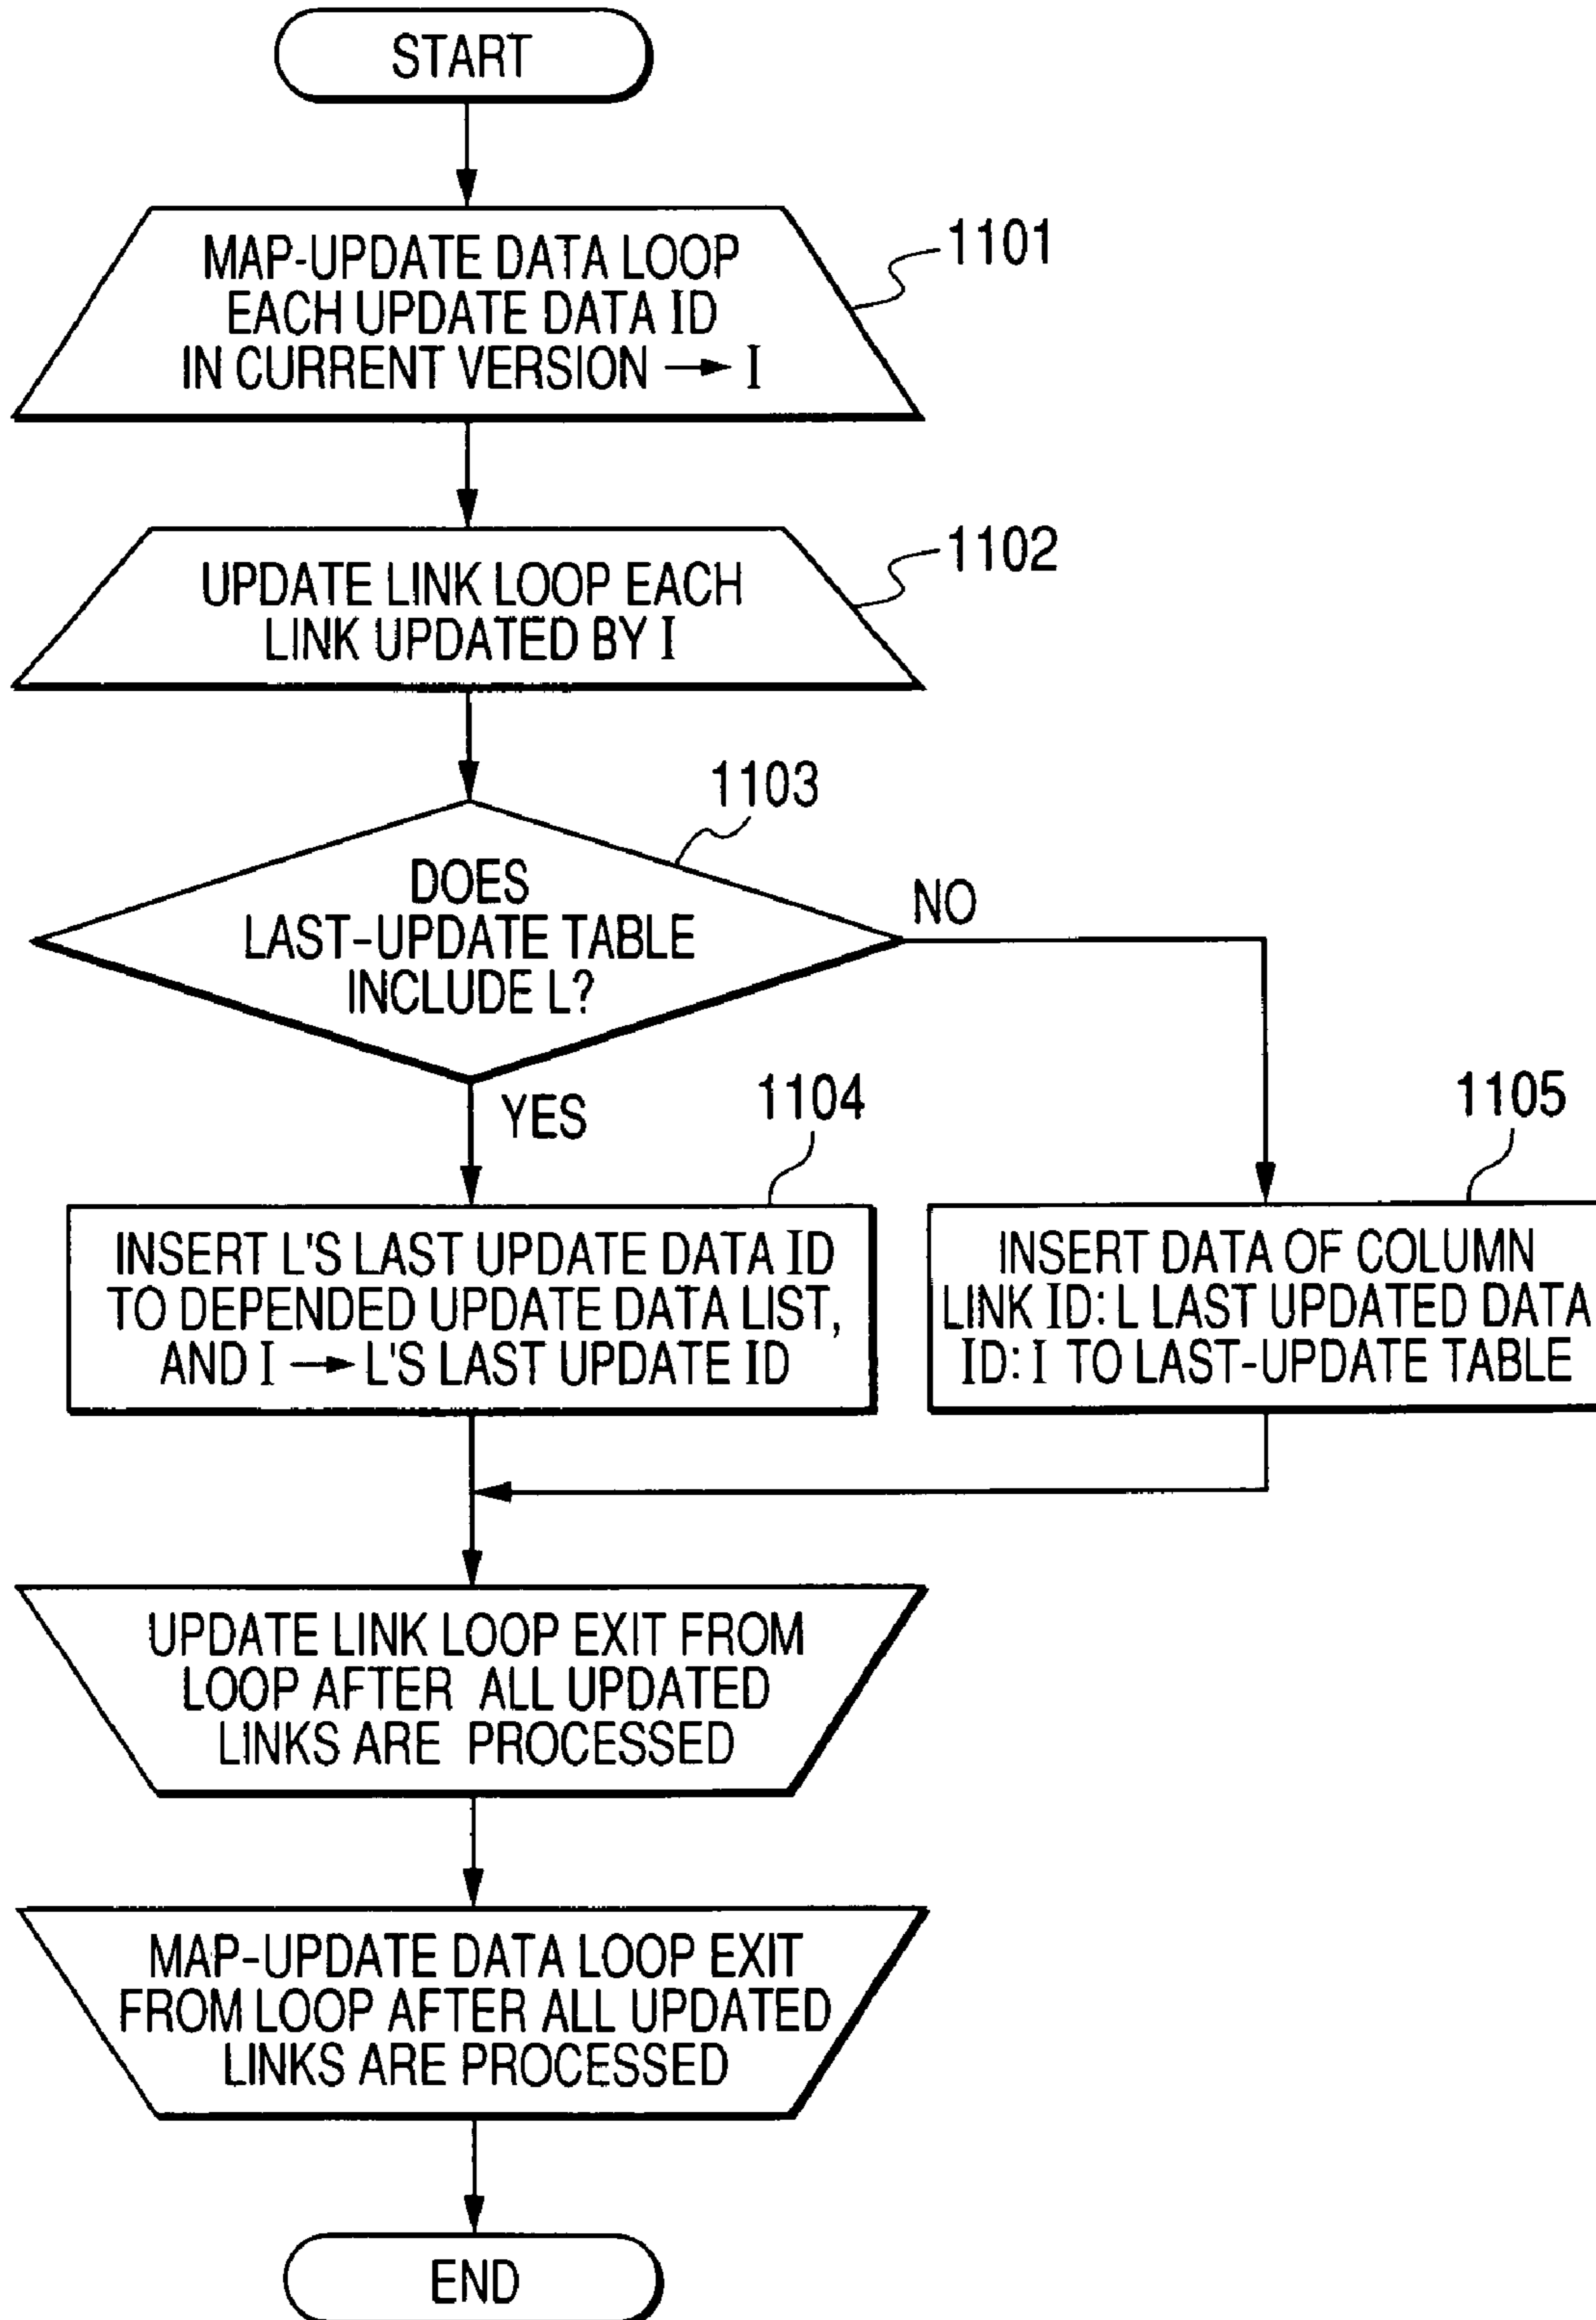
START

MAP-UPDATE DATA LOOP EACH UPDATE DATA ID IN CURRENT VERSION → I

1101

UPDATE LINK LOOP EACH LINK UPDATED BY I

1102

1103

DOES LAST-UPDATE TABLE INCLUDE L?

NO

YES

1104

1105

INSERT L'S LAST UPDATE DATA ID TO DEPENDED UPDATE DATA LIST, AND I → L'S LAST UPDATE ID

INSERT DATA OF COLUMN LINK ID: L LAST UPDATED DATA ID: I TO LAST-UPDATE TABLE

UPDATE LINK LOOP EXIT FROM LOOP AFTER ALL UPDATED LINKS ARE PROCESSED

MAP-UPDATE DATA LOOP EXIT FROM LOOP AFTER ALL UPDATED LINKS ARE PROCESSED

END